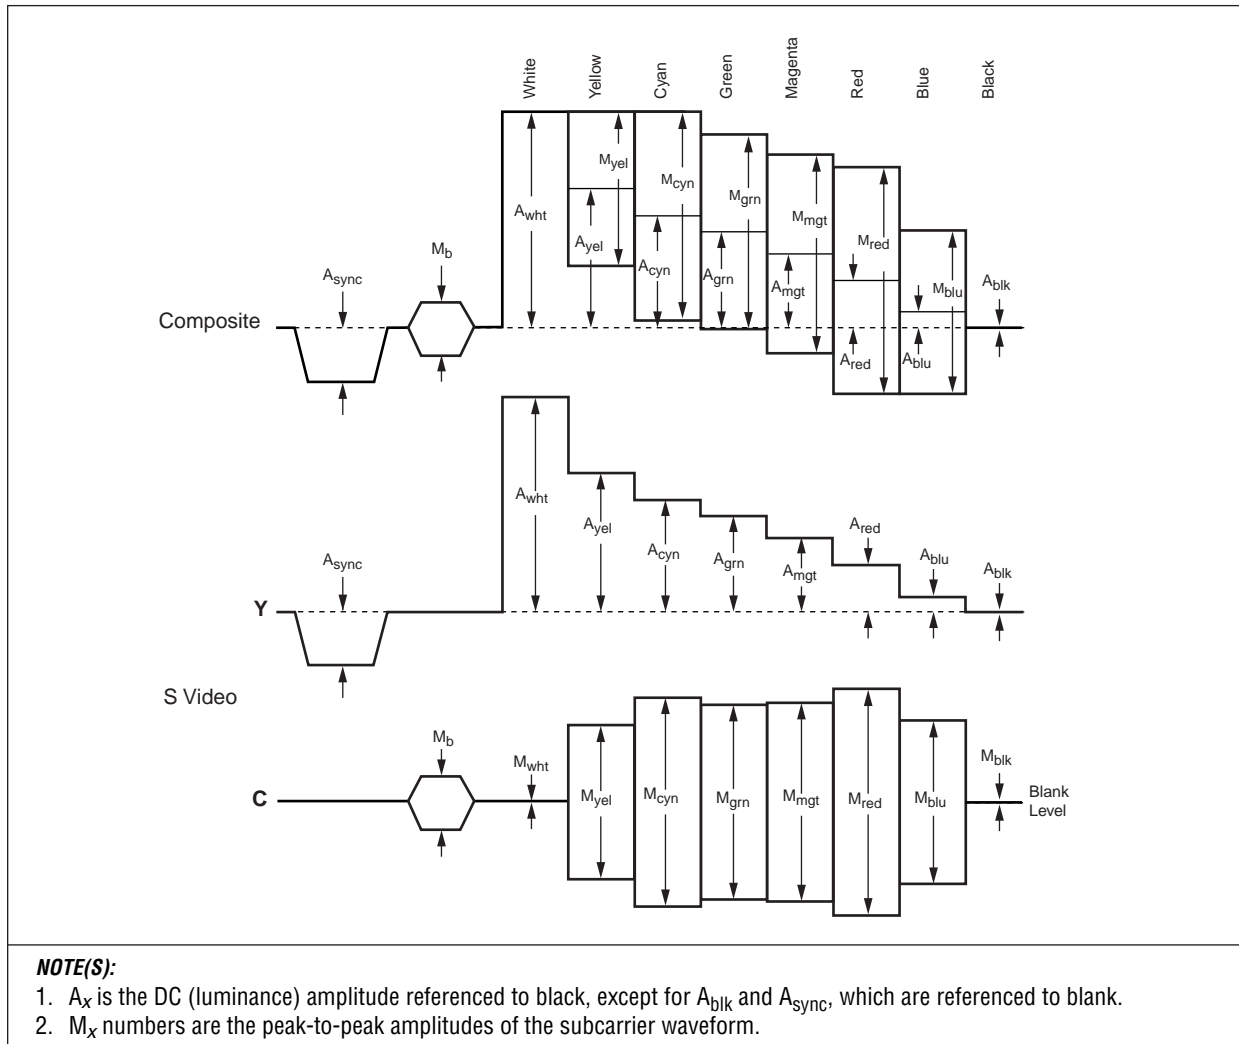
White Yellow Cyan Green Magenta Red Blue Black

$M_{yel}$ $M_{cyn}$ $M_{grn}$ $M_{mgt}$ $M_{red}$ $M_{blu}$

$A_{wht}$ $A_{yel}$ $A_{cyn}$ $A_{grn}$ $A_{mgt}$ $A_{red}$ $A_{blu}$

$M_b$

$A_{sync}$

$A_{blk}$

Composite

$A_{wht}$ $A_{yel}$ $A_{cyn}$ $A_{grn}$ $A_{mgt}$ $A_{red}$ $A_{blu}$ $A_{blk}$

$A_{sync}$

Y

S Video

$M_b$

$M_{wht}$ $M_{yel}$ $M_{cyn}$ $M_{grn}$ $M_{mgt}$ $M_{red}$ $M_{blu}$ $M_{blk}$

C

Blank Level

NOTE(S):

1. $A_x$ is the DC (luminance) amplitude referenced to black, except for $A_{blk}$ and $A_{sync}$, which are referenced to blank.

2. $M_x$ numbers are the peak-to-peak amplitudes of the subcarrier waveform.